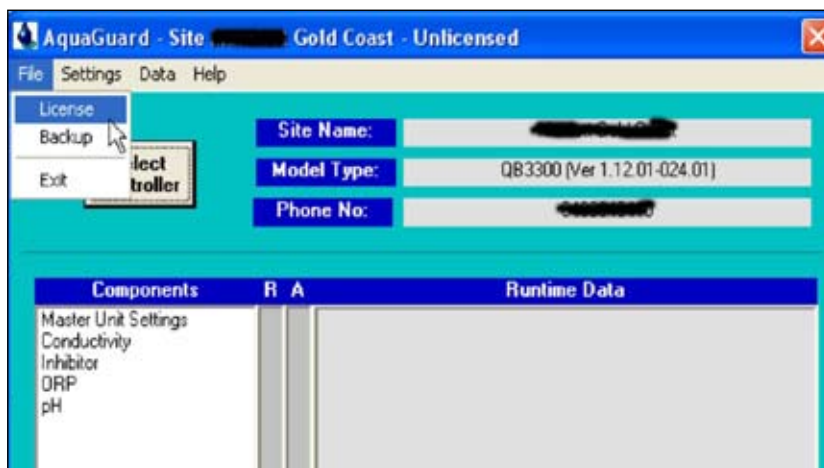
AquaGuard - Site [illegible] Gold Coast - Unlicensed

File Settings Data Help

License
Backup
Exit

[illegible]lect
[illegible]troller

Site Name: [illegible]

Model Type: QB3300 (Ver 1.12.01-024.01)

Phone No: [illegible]

Components R A Runtime Data

Master Unit Settings
Conductivity
Inhibitor
ORP
pH